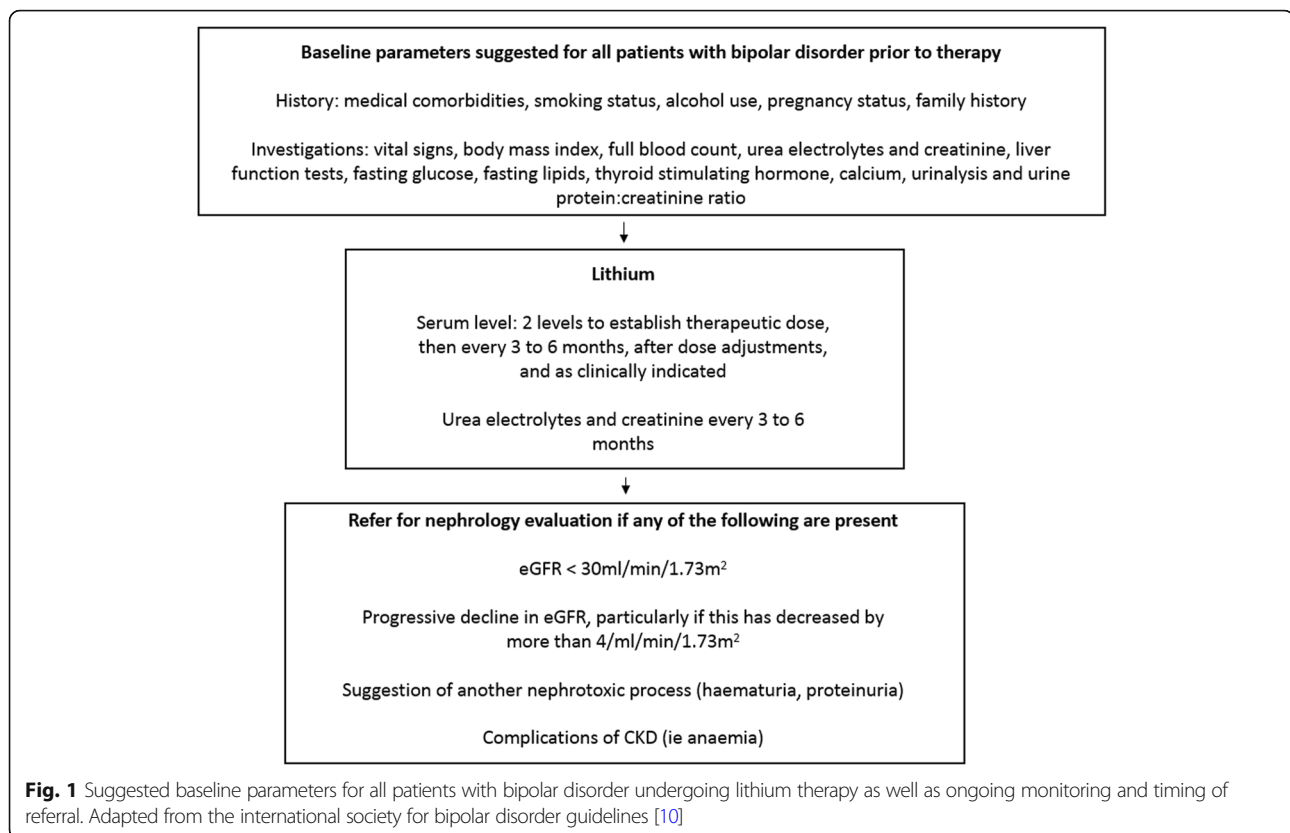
**Baseline parameters suggested for all patients with bipolar disorder prior to therapy**

History: medical comorbidities, smoking status, alcohol use, pregnancy status, family history

Investigations: vital signs, body mass index, full blood count, urea electrolytes and creatinine, liver function tests, fasting glucose, fasting lipids, thyroid stimulating hormone, calcium, urinalysis and urine protein:creatinine ratio

**Lithium**

Serum level: 2 levels to establish therapeutic dose, then every 3 to 6 months, after dose adjustments, and as clinically indicated

Urea electrolytes and creatinine every 3 to 6 months

**Refer for nephrology evaluation if any of the following are present**

eGFR < 30ml/min/1.73m$^2$

Progressive decline in eGFR, particularly if this has decreased by more than 4/ml/min/1.73m$^2$

Suggestion of another nephrotoxic process (haematuria, proteinuria)

Complications of CKD (ie anaemia)

**Fig. 1** Suggested baseline parameters for all patients with bipolar disorder undergoing lithium therapy as well as ongoing monitoring and timing of referral. Adapted from the international society for bipolar disorder guidelines [10]